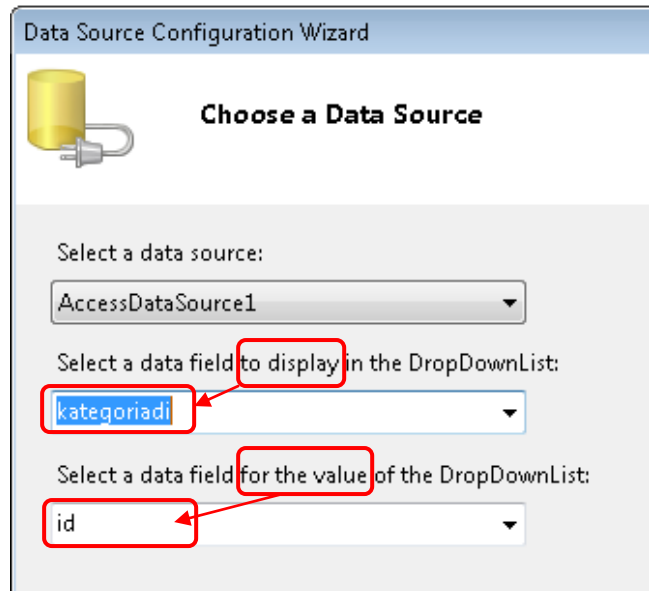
Data Source Configuration Wizard

Choose a Data Source

Select a data source:

AccessDataSource1

Select a data field to display in the DropDownList:

kategoriadi

Select a data field for the value of the DropDownList:

id